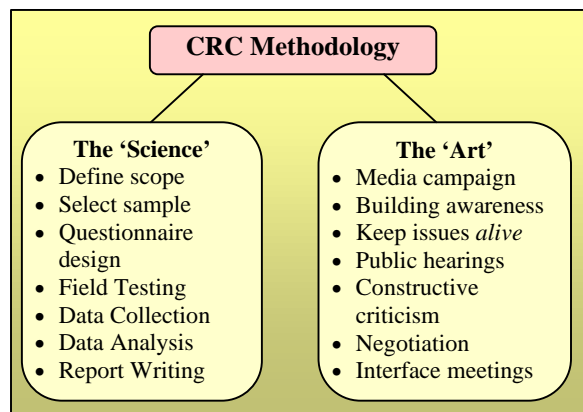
CRC Methodology

The 'Science'
- Define scope
- Select sample
- Questionnaire design
- Field Testing
- Data Collection
- Data Analysis
- Report Writing

The 'Art'
- Media campaign
- Building awareness
- Keep issues *alive*
- Public hearings
- Constructive criticism
- Negotiation
- Interface meetings